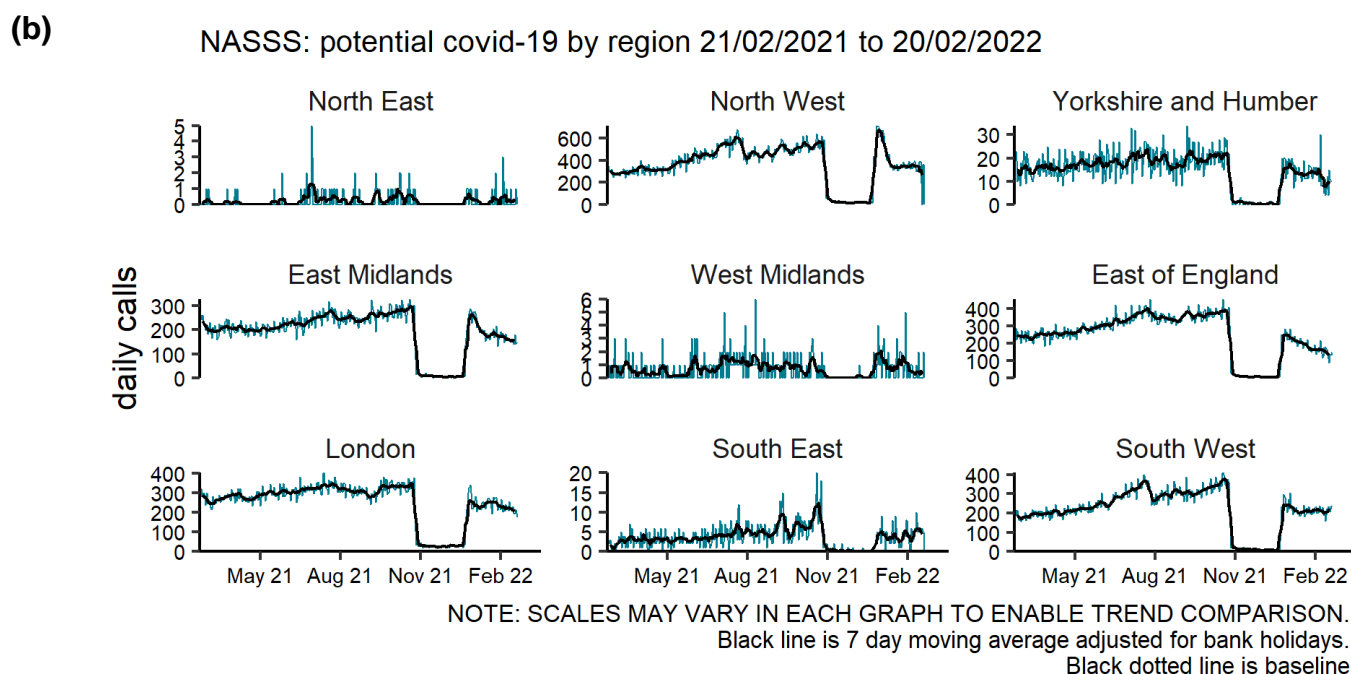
(b)

NASSS: potential covid-19 by region 21/02/2021 to 20/02/2022

daily calls

North East
5
4
3
2
1
0

North West
600
400
200
0

Yorkshire and Humber
30
20
10
0

East Midlands
300
200
100
0

West Midlands
6
5
4
3
2
1
0

East of England
400
300
200
100
0

London
400
300
200
100
0

South East
20
15
10
5
0

South West
400
300
200
100
0

May 21 Aug 21 Nov 21 Feb 22

May 21 Aug 21 Nov 21 Feb 22

May 21 Aug 21 Nov 21 Feb 22

NOTE: SCALES MAY VARY IN EACH GRAPH TO ENABLE TREND COMPARISON.
Black line is 7 day moving average adjusted for bank holidays.
Black dotted line is baseline